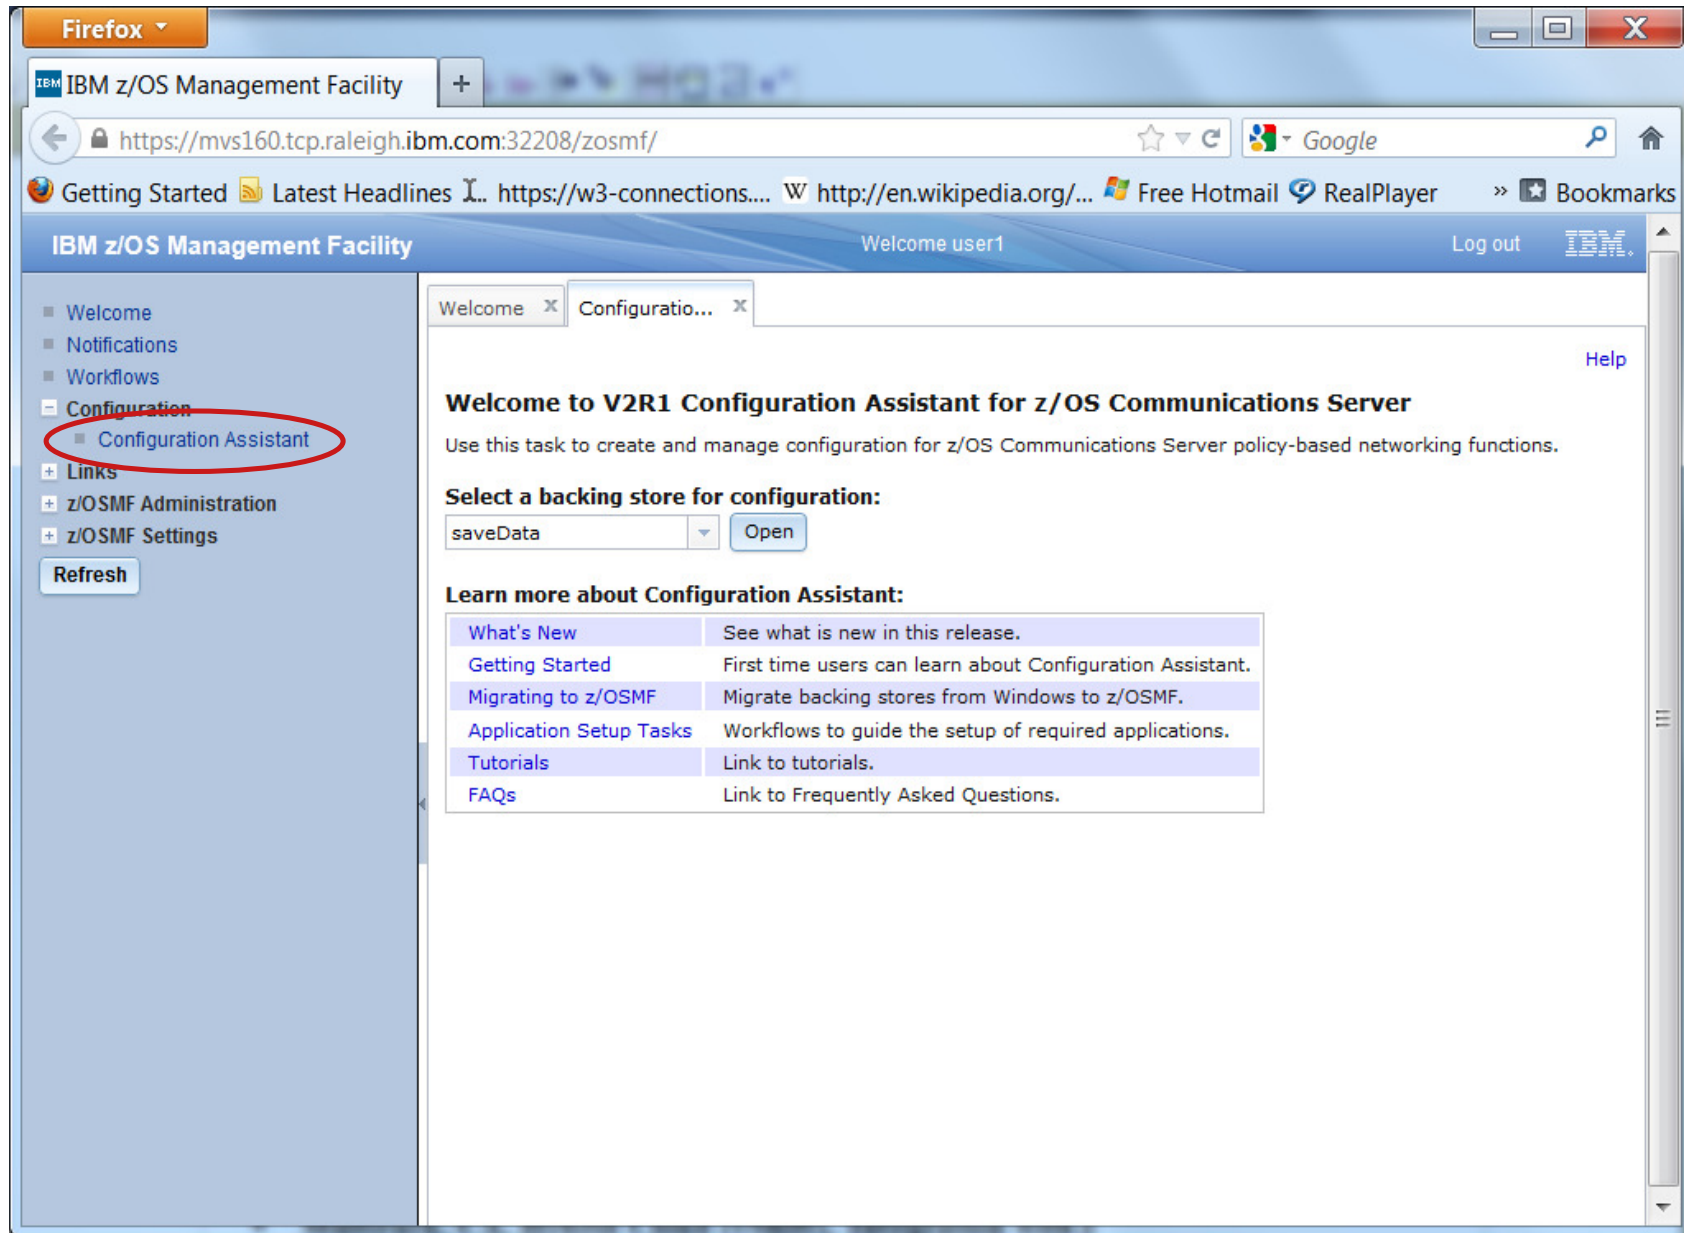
Firefox

IBM z/OS Management Facility +

https://mvs160.tcp.raleigh.ibm.com:32208/zosmf/

Google

Getting Started Latest Headlines https://w3-connections.... http://en.wikipedia.org/... Free Hotmail RealPlayer » Bookmarks

IBM z/OS Management Facility Welcome user1 Log out IBM.

Welcome
Notifications
Workflows
Configuration
Configuration Assistant
Links
z/OSMF Administration
z/OSMF Settings
Refresh

Welcome × Configuratio... ×

Help

Welcome to V2R1 Configuration Assistant for z/OS Communications Server

Use this task to create and manage configuration for z/OS Communications Server policy-based networking functions.

Select a backing store for configuration:

saveData Open

Learn more about Configuration Assistant:

| What's New | See what is new in this release. |
|---|---|
| Getting Started | First time users can learn about Configuration Assistant. |
| Migrating to z/OSMF | Migrate backing stores from Windows to z/OSMF. |
| Application Setup Tasks | Workflows to guide the setup of required applications. |
| Tutorials | Link to tutorials. |
| FAQs | Link to Frequently Asked Questions. |